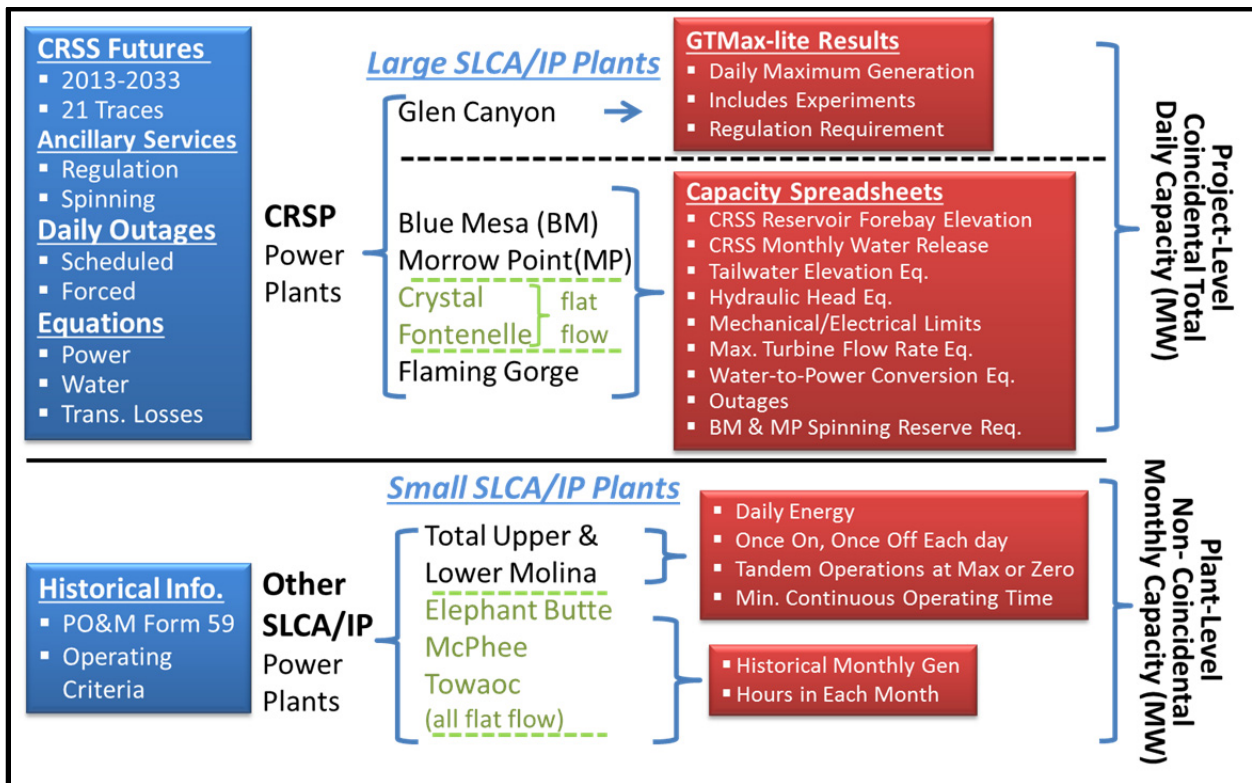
CRSS Futures
- 2013-2033
- 21 Traces
Ancillary Services
- Regulation
- Spinning
Daily Outages
- Scheduled
- Forced
Equations
- Power
- Water
- Trans. Losses

CRSP Power Plants

Large SLCA/IP Plants

Glen Canyon

Blue Mesa (BM)
Morrow Point(MP)
Crystal
Fontenelle
flat flow
Flaming Gorge

GTMax-lite Results
- Daily Maximum Generation
- Includes Experiments
- Regulation Requirement

Capacity Spreadsheets
- CRSS Reservoir Forebay Elevation
- CRSS Monthly Water Release
- Tailwater Elevation Eq.
- Hydraulic Head Eq.
- Mechanical/Electrical Limits
- Max. Turbine Flow Rate Eq.
- Water-to-Power Conversion Eq.
- Outages
- BM & MP Spinning Reserve Req.

Project-Level Coincidental Total Daily Capacity (MW)

Historical Info.
- PO&M Form 59
- Operating Criteria

Other SLCA/IP Power Plants

Small SLCA/IP Plants

Total Upper & Lower Molina
Elephant Butte
McPhee
Towaoc
(all flat flow)

- Daily Energy
- Once On, Once Off Each day
- Tandem Operations at Max or Zero
- Min. Continuous Operating Time

- Historical Monthly Gen
- Hours in Each Month

Plant-Level Non- Coincidental Monthly Capacity (MW)